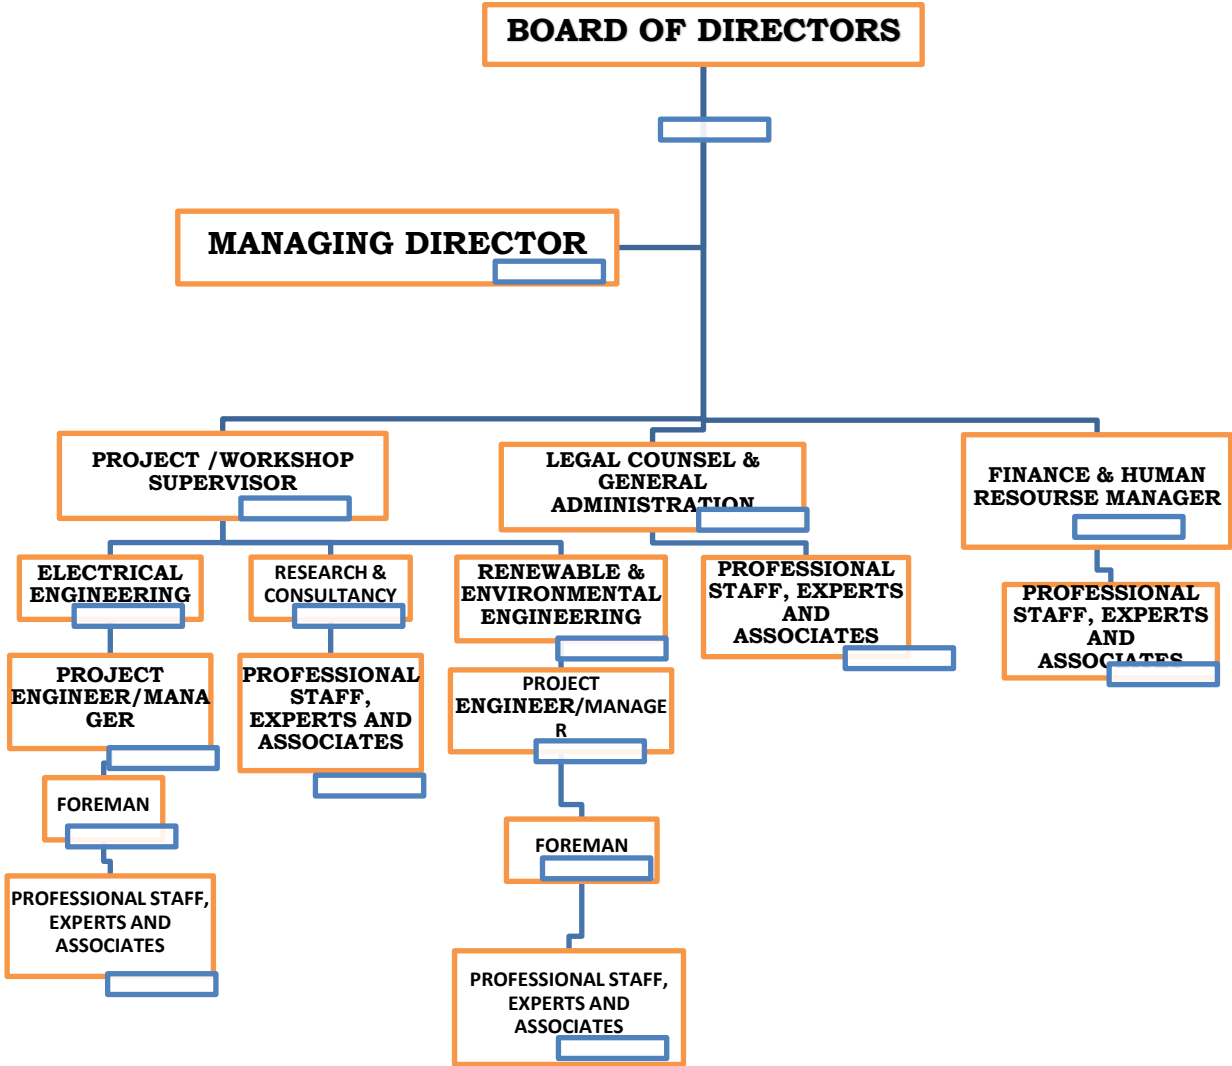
BOARD OF DIRECTORS

MANAGING DIRECTOR

PROJECT /WORKSHOP SUPERVISOR

LEGAL COUNSEL & GENERAL ADMINISTRATION

FINANCE & HUMAN RESOURSE MANAGER

ELECTRICAL ENGINEERING

RESEARCH & CONSULTANCY

RENEWABLE & ENVIRONMENTAL ENGINEERING

PROFESSIONAL STAFF, EXPERTS AND ASSOCIATES

PROFESSIONAL STAFF, EXPERTS AND ASSOCIATES

PROJECT ENGINEER/MANAGER

PROFESSIONAL STAFF, EXPERTS AND ASSOCIATES

PROJECT ENGINEER/MANAGER

FOREMAN

FOREMAN

PROFESSIONAL STAFF, EXPERTS AND ASSOCIATES

PROFESSIONAL STAFF, EXPERTS AND ASSOCIATES